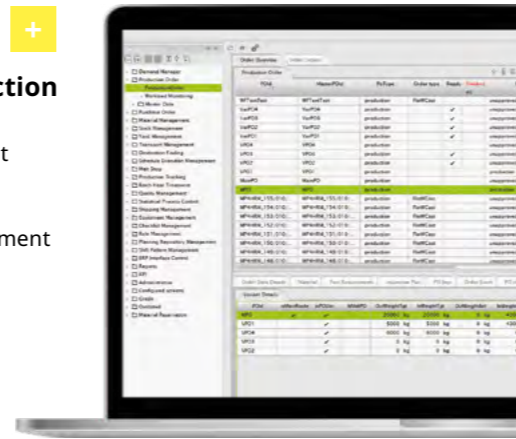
+

ction

t

ment

Demand Manager
Production Order
Material Management
Stock Management
Tool Management
Transport Management
Production Tracking
Quality Management
Statistical Process Control
Shipping Management
Equipment Management
Planning Repository Management
ERP Interface Control
Reports
API
Administration
Configured screens
Grids
Material Reservation

Order Quantity
Production Order
POId
MasterPOId
Po Type
Order type
Ready
production
MPTestTest
VarPO4
VarPO3
VarPO2
VarPO1
VPO4
VPO3
VPO2
VPO1
MainPO
MPO

Current Time(s)
POid
VPO1
VPO4
VPO3
VPO2